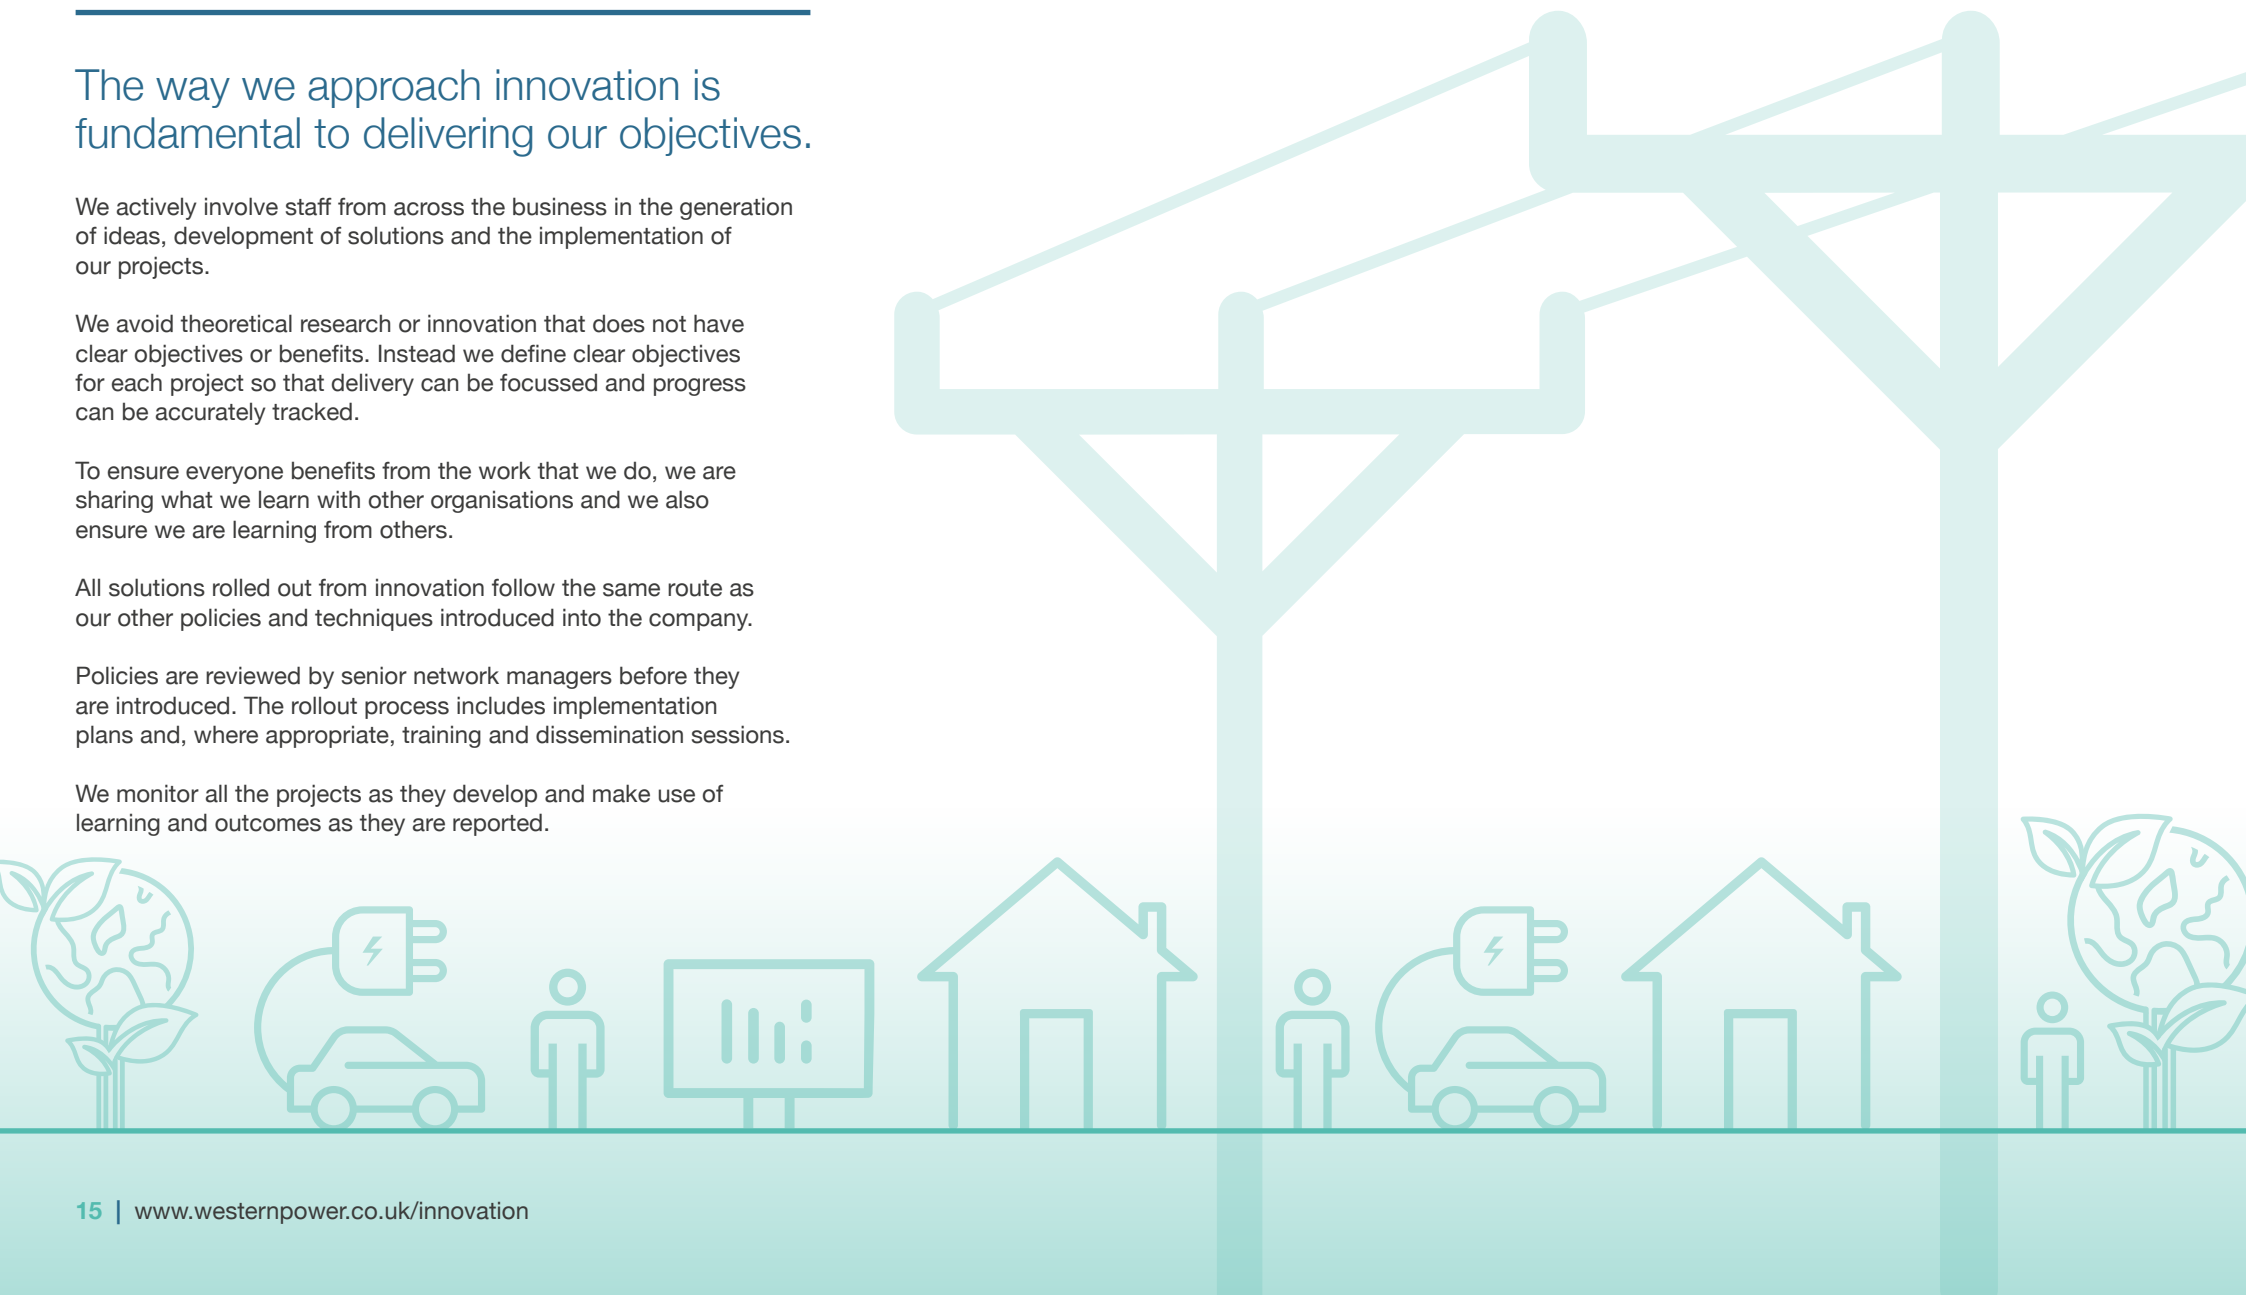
The way we approach innovation is fundamental to delivering our objectives.

We actively involve staff from across the business in the generation of ideas, development of solutions and the implementation of our projects.

We avoid theoretical research or innovation that does not have clear objectives or benefits. Instead we define clear objectives for each project so that delivery can be focussed and progress can be accurately tracked.

To ensure everyone benefits from the work that we do, we are sharing what we learn with other organisations and we also ensure we are learning from others.

All solutions rolled out from innovation follow the same route as our other policies and techniques introduced into the company.

Policies are reviewed by senior network managers before they are introduced. The rollout process includes implementation plans and, where appropriate, training and dissemination sessions.

We monitor all the projects as they develop and make use of learning and outcomes as they are reported.

15 | www.westernpower.co.uk/innovation